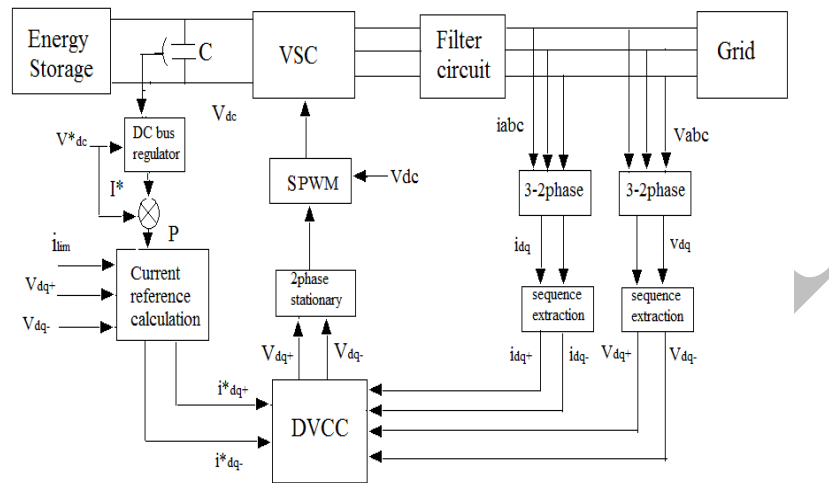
Energy Storage

C

VSC

Filter circuit

Grid

$V_{dc}$

$V^*_{dc}$

DC bus regulator

$I^*$

SPWM

Vdc

iabc

Vabc

3-2phase

3-2phase

P

$i_{lim}$

$V_{dq+}$

$V_{dq-}$

Current reference calculation

$i_{dq}$

$V_{dq}$

2phase stationary

sequence extraction

sequence extraction

$V_{dq+}$

$V_{dq-}$

$i_{dq+}$

$i_{dq-}$

$V_{dq+}$

$V_{dq-}$

$i^*_{dq+}$

DVCC

$i^*_{dq-}$